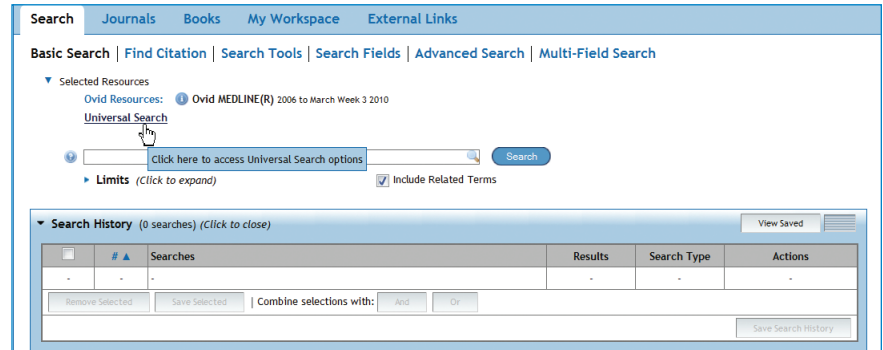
Search Journals Books My Workspace External Links

Basic Search | Find Citation | Search Tools | Search Fields | Advanced Search | Multi-Field Search

▼ Selected Resources

Ovid Resources: Ovid MEDLINE(R) 2006 to March Week 3 2010

Universal Search

Click here to access Universal Search options

Search

▸ Limits (Click to expand)

Include Related Terms

▼ Search History (0 searches) (Click to close)

View Saved

| | # ▲ | Searches | Results | Search Type | Actions |
|---|---|---|---|---|---|
| - | - | - | - | - | - |

Remove Selected Save Selected | Combine selections with: And Or

Save Search History